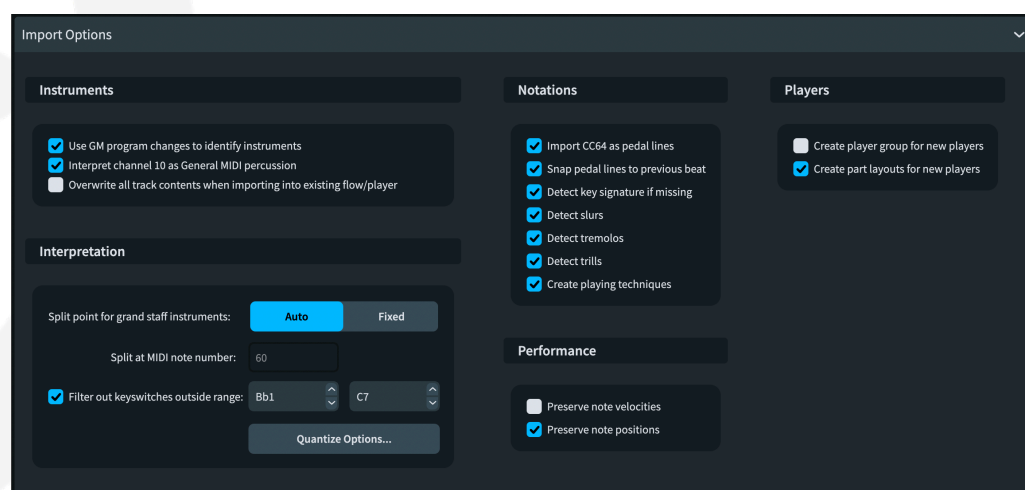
Import Options

Instruments

Use GM program changes to identify instruments
Interpret channel 10 as General MIDI percussion
Overwrite all track contents when importing into existing flow/player

Interpretation

Split point for grand staff instruments: Auto Fixed

Split at MIDI note number: 60

Filter out keyswitches outside range: Bb1 C7

Quantize Options...

Notations

Import CC64 as pedal lines
Snap pedal lines to previous beat
Detect key signature if missing
Detect slurs
Detect tremolos
Detect trills
Create playing techniques

Performance

Preserve note velocities
Preserve note positions

Players

Create player group for new players
Create part layouts for new players